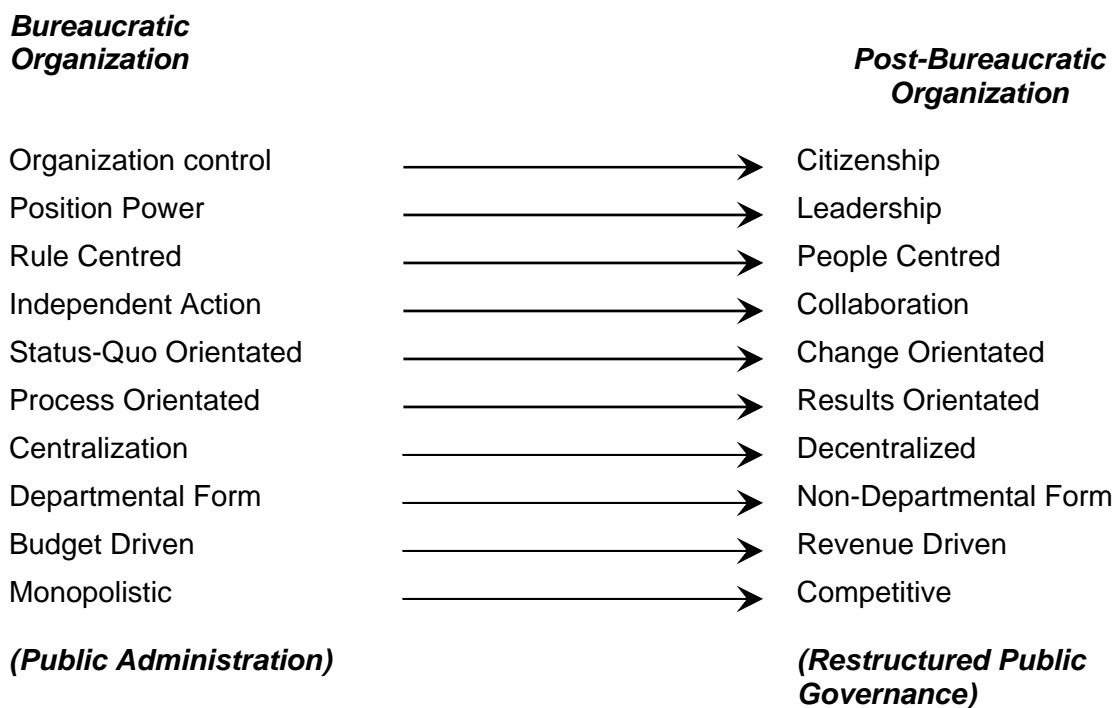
***Bureaucratic Organization***

***Post-Bureaucratic Organization***

Organization control → Citizenship
Position Power → Leadership
Rule Centred → People Centred
Independent Action → Collaboration
Status-Quo Orientated → Change Orientated
Process Orientated → Results Orientated
Centralization → Decentralized
Departmental Form → Non-Departmental Form
Budget Driven → Revenue Driven
Monopolistic → Competitive

***(Public Administration)***

***(Restructured Public Governance)***